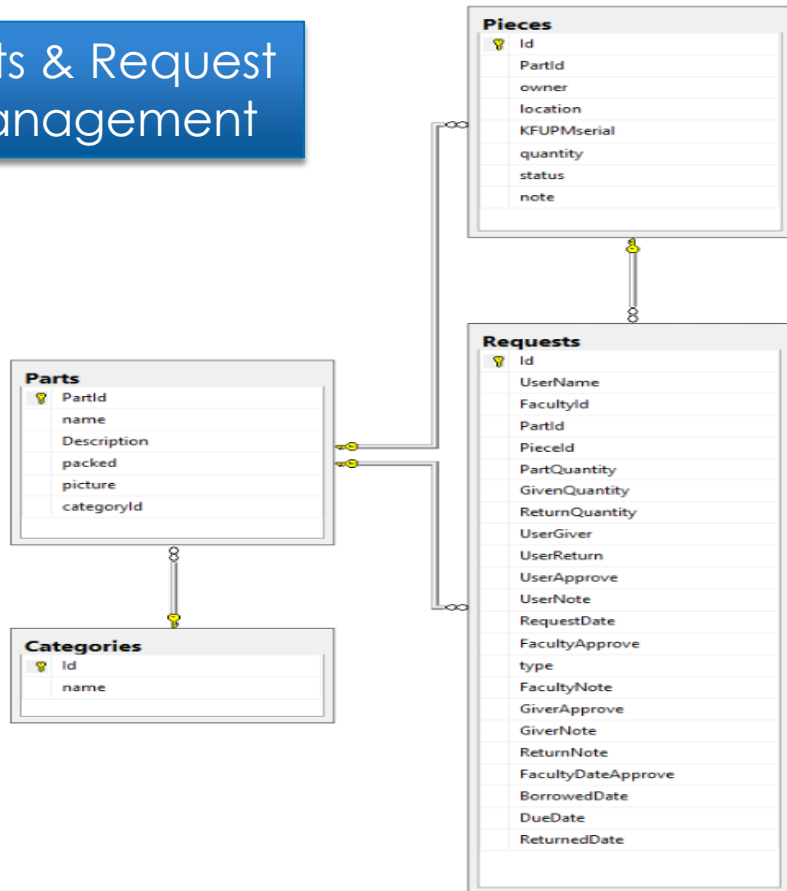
ts & Request
anagement

Pieces
Id
PartId
owner
location
KFUPMserial
quantity
status
note

Parts
PartId
name
Description
packed
picture
categoryId

Requests
Id
UserName
FacultyId
PartId
PieceId
PartQuantity
GivenQuantity
ReturnQuantity
UserGiver
UserReturn
UserApprove
UserNote
RequestDate
FacultyApprove
type
FacultyNote
GiverApprove
GiverNote
ReturnNote
FacultyDateApprove
BorrowedDate
DueDate
ReturnedDate

Categories
Id
name